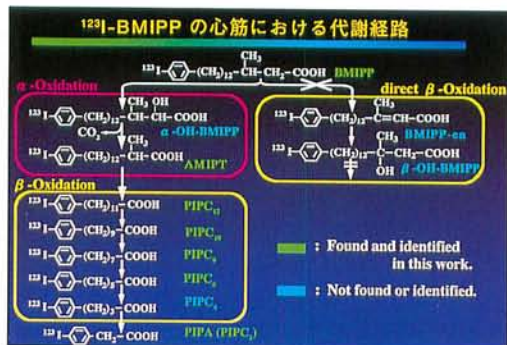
$^{123}$I-BMIPP の心筋における代謝経路

$^{123}$I-⟨⟩-(CH$_2$)$_{12}$-CH(CH$_3$)-CH$_2$-COOH BMIPP

α-Oxidation

$^{123}$I-⟨⟩-(CH$_2$)$_{12}$-C(CH$_3$)(OH)-COOH α-OH-BMIPP

CO$_2$

$^{123}$I-⟨⟩-(CH$_2$)$_{12}$-CH(CH$_3$)-COOH AMIPT

direct β-Oxidation

$^{123}$I-⟨⟩-(CH$_2$)$_{12}$-C(CH$_3$)=CH-COOH BMIPP-en

$^{123}$I-⟨⟩-(CH$_2$)$_{12}$-C(CH$_3$)(OH)-CH$_2$-COOH β-OH-BMIPP

β-Oxidation

$^{123}$I-⟨⟩-(CH$_2$)$_{11}$-COOH PIPC$_{12}$

$^{123}$I-⟨⟩-(CH$_2$)$_9$-COOH PIPC$_{10}$

$^{123}$I-⟨⟩-(CH$_2$)$_7$-COOH PIPC$_8$

$^{123}$I-⟨⟩-(CH$_2$)$_5$-COOH PIPC$_6$

$^{123}$I-⟨⟩-(CH$_2$)$_3$-COOH PIPC$_4$

$^{123}$I-⟨⟩-CH$_2$-COOH PIPA (PIPC$_2$)

: Found and identified in this work.

: Not found or identified.